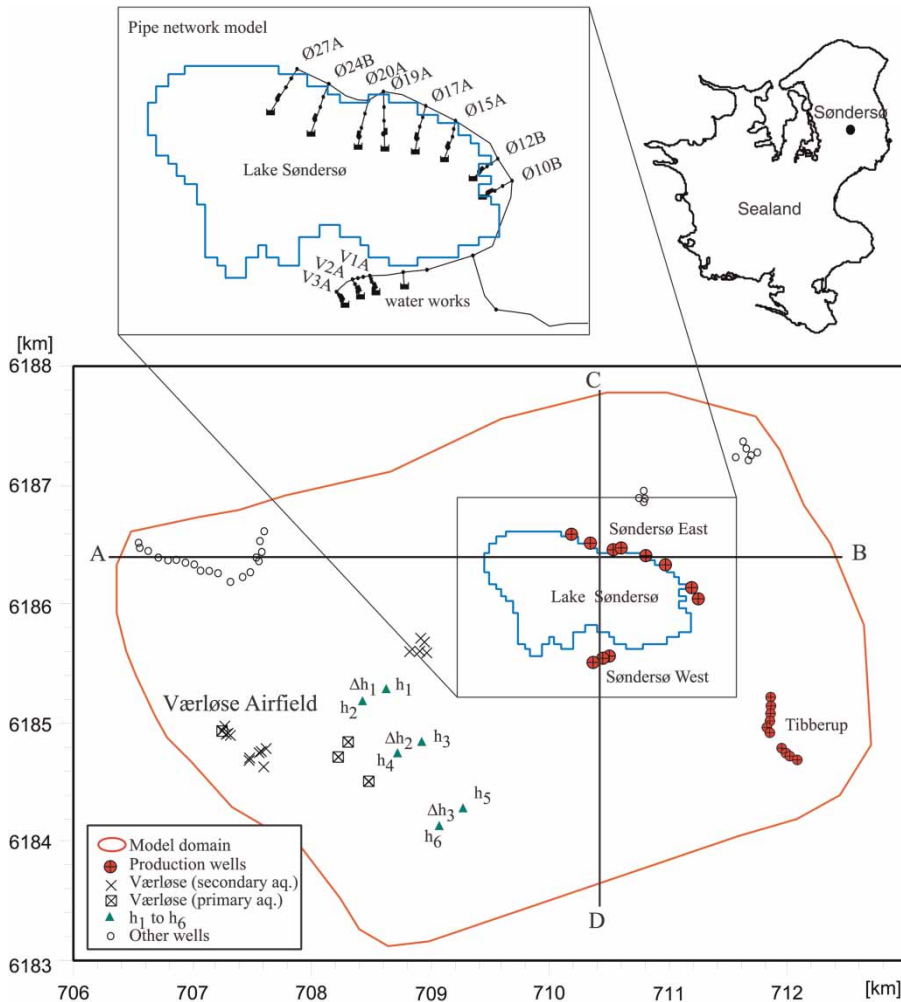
Pipe network model

Ø27A
Ø24B
Ø20A
Ø19A
Ø17A
Ø15A
Ø12B
Ø10B

Lake Søndersø

V1A
V2A
V3A
water works

Søndersø

Sealand

[km]
6188
6187
6186
6185
6184
6183

C
A
B
D

Søndersø East
Lake Søndersø
Søndersø West
Tibberup

Værløse Airfield

$\Delta h_1$ $h_1$
$h_2$
$\Delta h_2$ $h_3$
$h_4$
$\Delta h_3$ $h_5$
$h_6$

Model domain
Production wells
Værløse (secondary aq.)
Værløse (primary aq.)
$h_1$ to $h_6$
Other wells

706
707
708
709
710
711
712
[km]